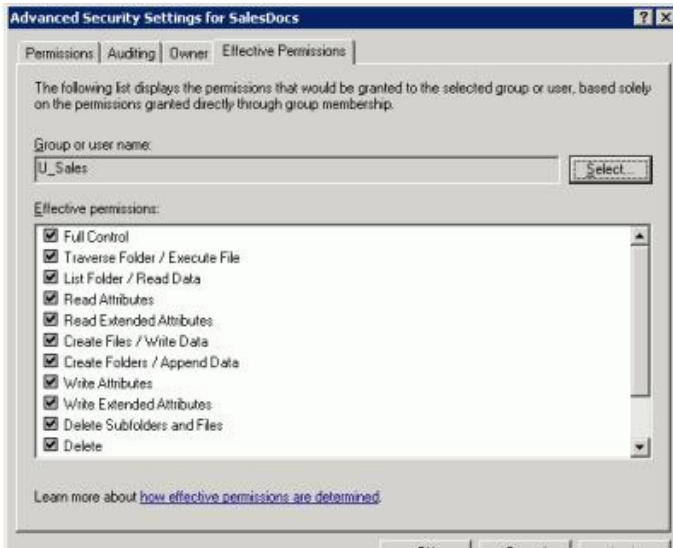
Advanced Security Settings for SalesDocs

?

Permissions | Auditing | Owner | Effective Permissions

The following list displays the permissions that would be granted to the selected group or user, based solely on the permissions granted directly through group membership.

Group or user name:

U_Sales

Select...

Effective permissions:

☑ Full Control
☑ Traverse Folder / Execute File
☑ List Folder / Read Data
☑ Read Attributes
☑ Read Extended Attributes
☑ Create Files / Write Data
☑ Create Folders / Append Data
☑ Write Attributes
☑ Write Extended Attributes
☑ Delete Subfolders and Files
☑ Delete

Learn more about how effective permissions are determined.